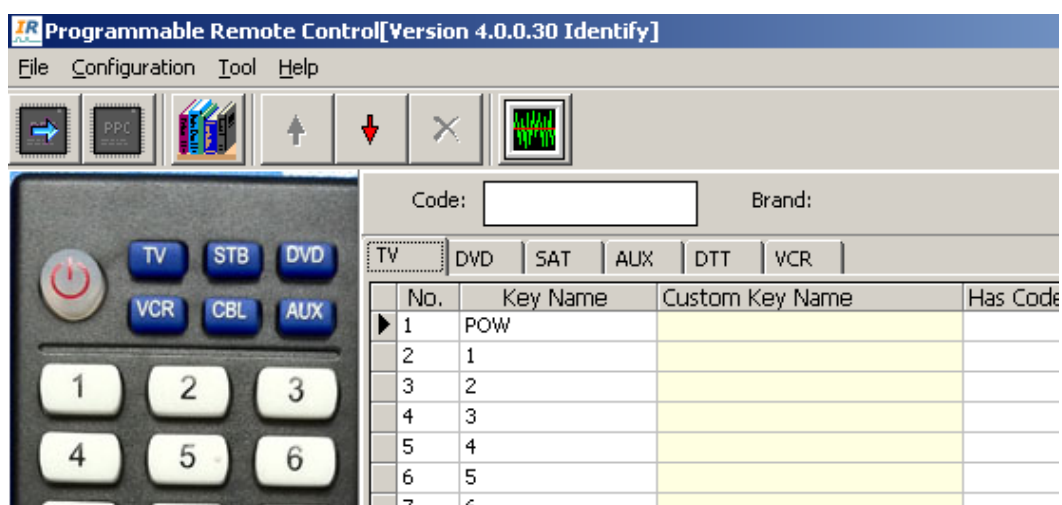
IR Programmable Remote Control[Version 4.0.0.30 Identify]

File Configuration Tool Help

PPC

TV STB DVD
VCR CBL AUX

1 2 3
4 5 6

Code:
Brand:

TV DVD SAT AUX DTT VCR

| No. | Key Name | Custom Key Name | Has Code |
|---|---|---|---|
| 1 | POW | | |
| 2 | 1 | | |
| 3 | 2 | | |
| 4 | 3 | | |
| 5 | 4 | | |
| 6 | 5 | | |
| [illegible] | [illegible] | | |